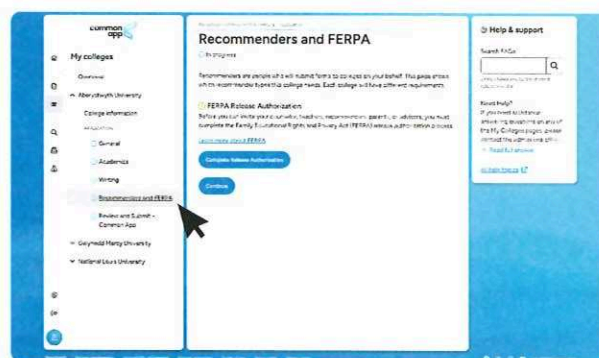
common app

My colleges

Overview

Aberystwyth University

College information

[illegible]

General

Academics

Writing

Recommenders and FERPA

Review and Submit - Common App

Cardiff Metropolitan University

National Louis University

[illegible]

Recommenders and FERPA

In progress

Recommenders are people who will submit forms to colleges on your behalf. This page shows which recommender types this college needs. Each college will have different requirements.

FERPA Release Authorization

Before you can invite your counselor, teachers, recommenders, parents, or advisors, you must complete the Family Educational Rights and Privacy Act (FERPA) release authorization process.

Learn more about FERPA

Complete Release Authorization

Continue

Help & support

Search FAQs

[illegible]

Need help?

If you need to find an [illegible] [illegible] of the My Colleges pages, please contact the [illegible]

Read full answer

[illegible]